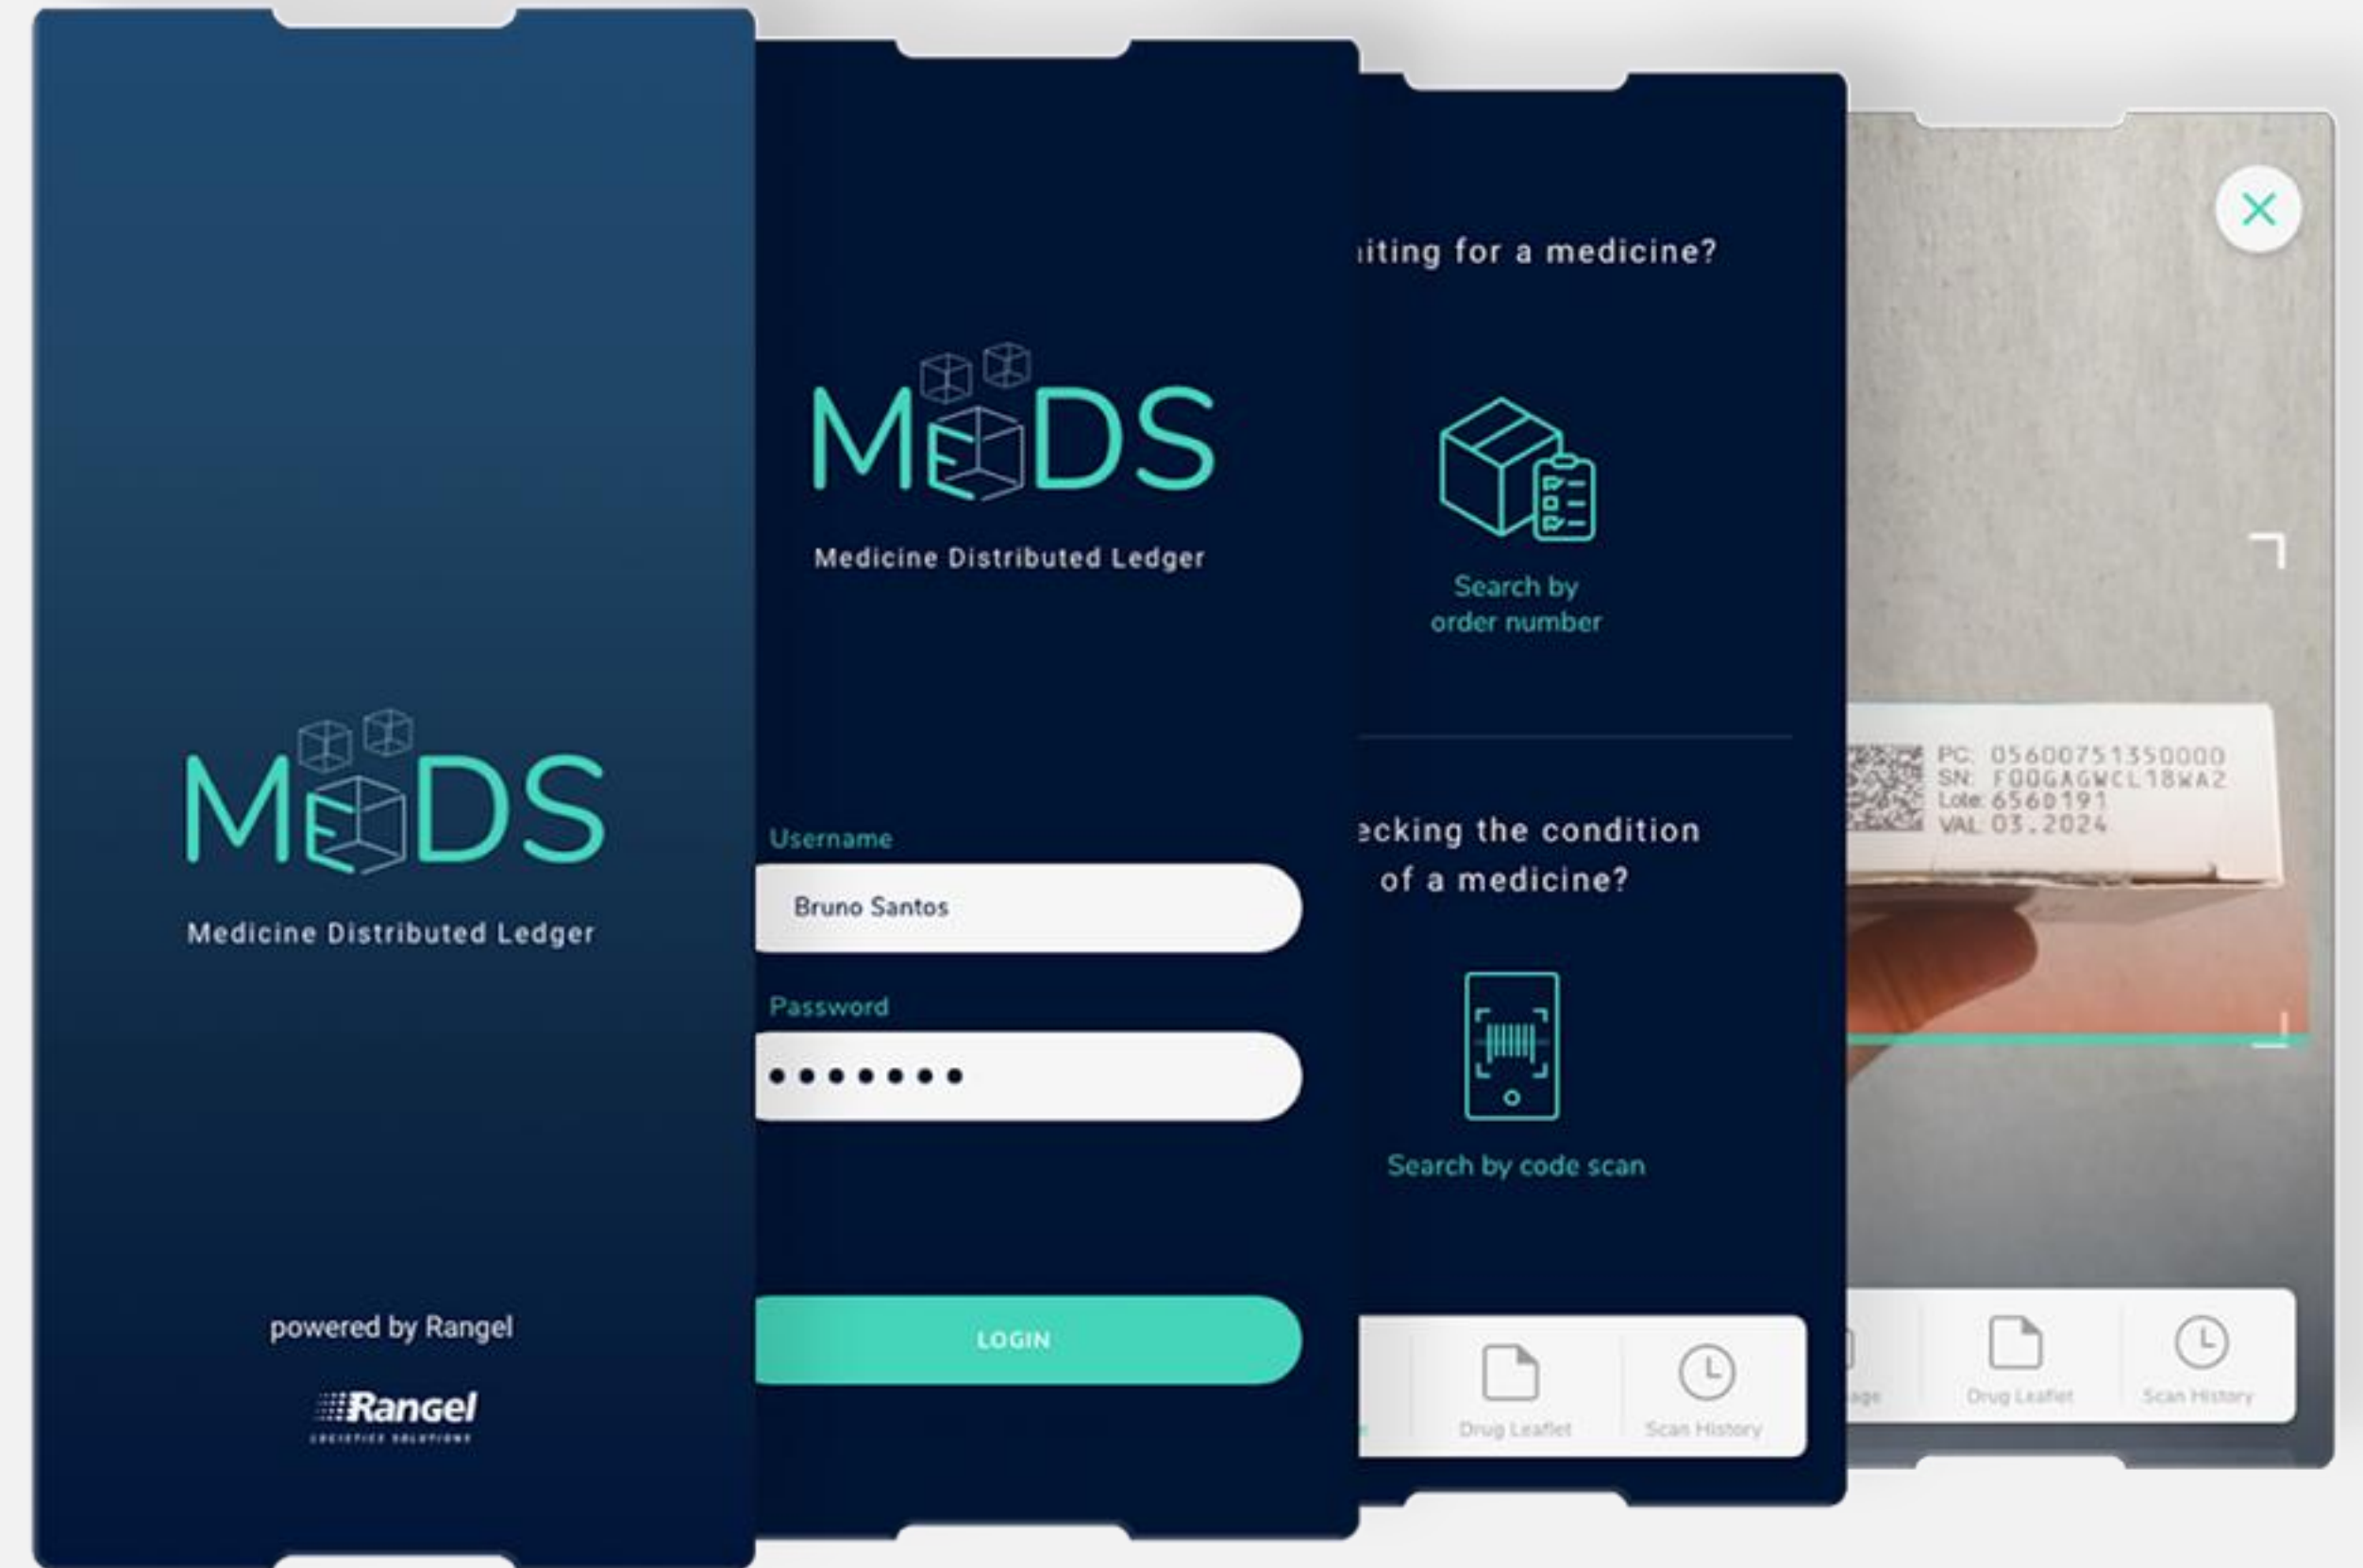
MEDS

Medicine Distributed Ledger

powered by Rangel

Rangel
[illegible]

MEDS

Medicine Distributed Ledger

Username

Bruno Santos

Password

•••••••

LOGIN

iting for a medicine?

Search by order number

ecking the condition of a medicine?

Search by code scan

Drug Leaflet

Scan History

PC: 05600751350000
SN: F00GAGWCL18WA2
Lote: 6560191
VAL: 03.2024

age

Drug Leaflet

Scan History